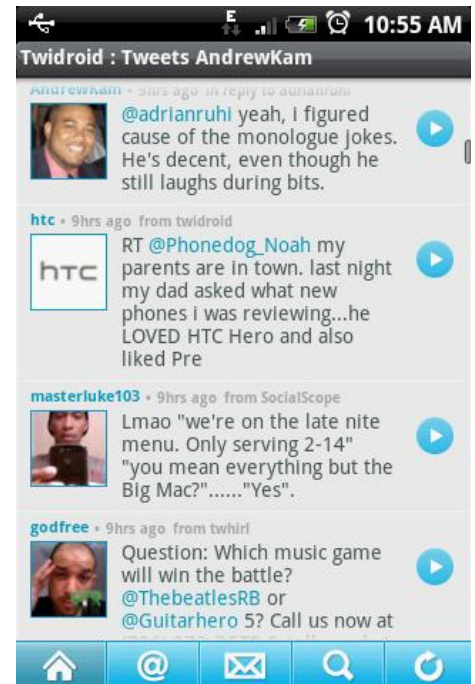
E 10:55 AM

Twidroid : Tweets AndrewKam

AndrewKam • 9hrs ago in reply to adrianruhi

@adrianruhi yeah, i figured cause of the monologue jokes. He's decent, even though he still laughs during bits.

htc • 9hrs ago from twidroid

htc

RT @Phonedog_Noah my parents are in town. last night my dad asked what new phones i was reviewing...he LOVED HTC Hero and also liked Pre

masterluke103 • 9hrs ago from SocialScope

Lmao "we're on the late nite menu. Only serving 2-14" "you mean everything but the Big Mac?"......"Yes".

godfree • 9hrs ago from twhirl

Question: Which music game will win the battle? @ThebeatlesRB or @Guitarhero 5? Call us now at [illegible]

@